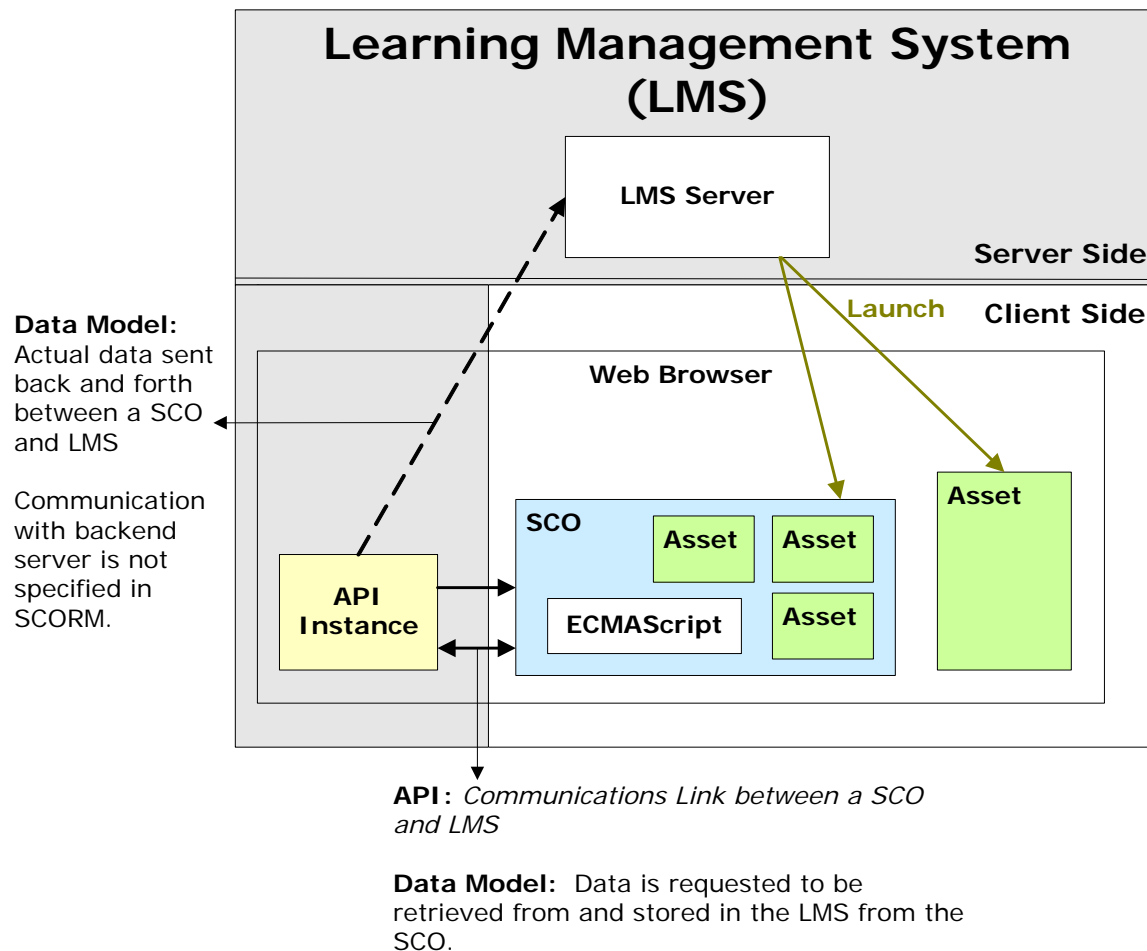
Learning Management System (LMS)

LMS Server

Server Side

Launch

Client Side

Data Model: Actual data sent back and forth between a SCO and LMS

Communication with backend server is not specified in SCORM.

Web Browser

SCO

Asset

Asset

Asset

Asset

ECMAScript

API Instance

API: *Communications Link between a SCO and LMS*

Data Model: Data is requested to be retrieved from and stored in the LMS from the SCO.